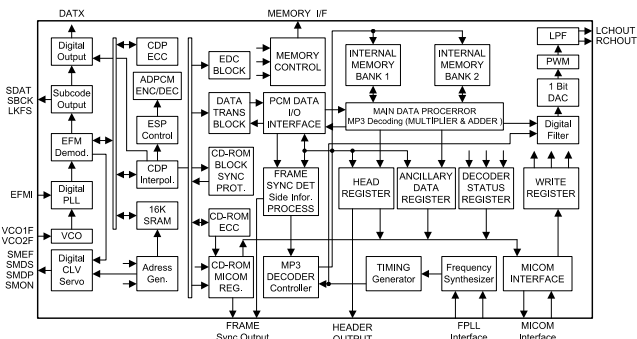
DATX

MEMORY I/F

LCHOUT
RCHOUT

Digital Output

CDP ECC

EDC BLOCK

MEMORY CONTROL

INTERNAL MEMORY BANK 1

INTERNAL MEMORY BANK 2

LPF

PWM

1 Bit DAC

SDAT
SBCK
LKFS

Subcode Output

ADPCM ENC/DEC

ESP Control

DATA TRANS BLOCK

PCM DATA I/O INTERFACE

MAIN DATA PROCERROR
MP3 Decoding (MULTIPLIER & ADDER )

Digital Filter

EFM Demod.

CDP Interpol.

CD-ROM BLOCK SYNC PROT.

FRAME SYNC DET Side Infor. PROCESS

HEAD REGISTER

ANCILLARY DATA REGISTER

DECODER STATUS REGISTER

WRITE REGISTER

EFMI

Digital PLL

16K SRAM

CD-ROM ECC

VCO1F
VCO2F

VCO

SMEF
SMDS
SMDP
SMON

Digital CLV Servo

Adress Gen.

CD-ROM MICOM REG.

MP3 DECODER Controller

TIMING Generator

Frequency Synthesizer

MICOM INTERFACE

FRAME Sync Output

HEADER OUTPUT

FPLL Interface

MICOM Interface